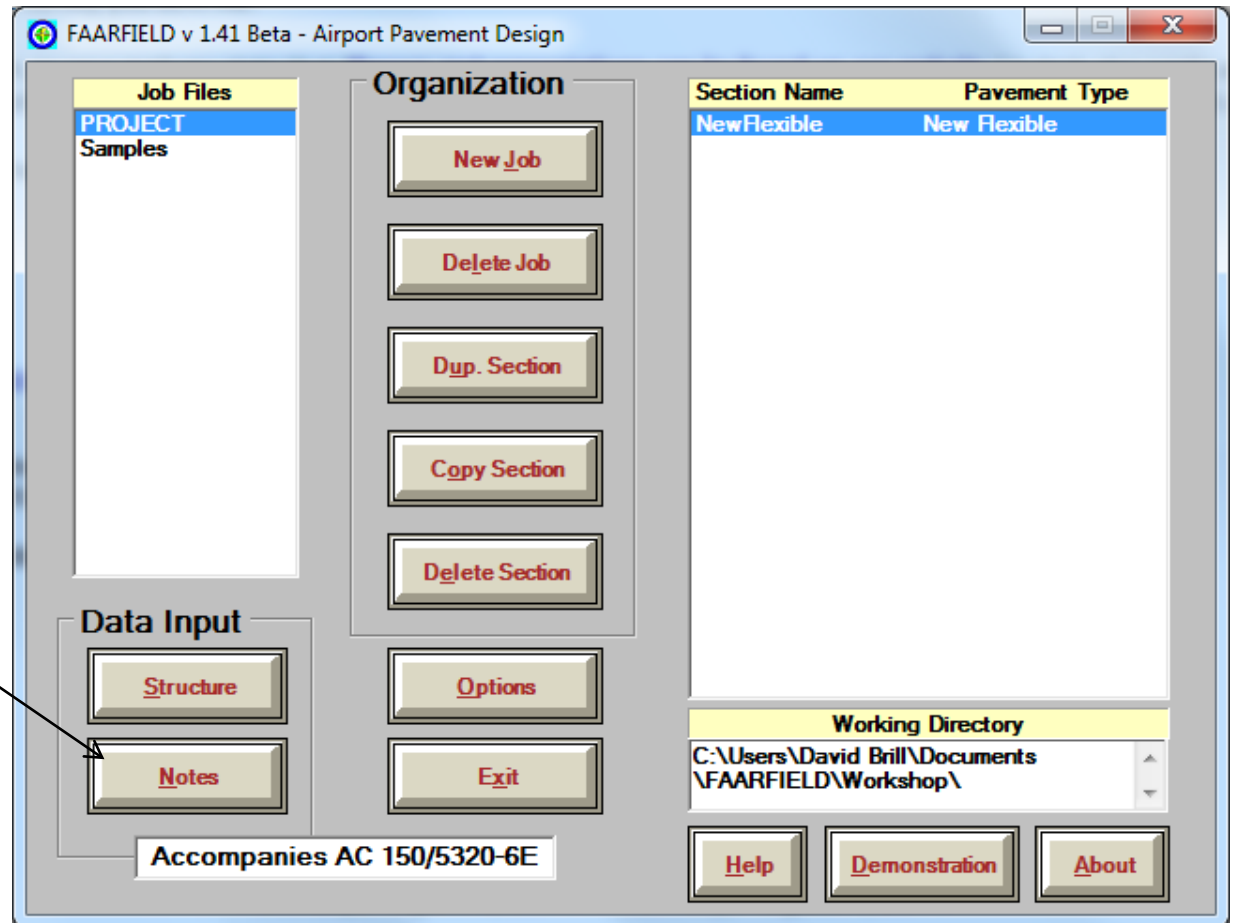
FAARFIELD v 1.41 Beta - Airport Pavement Design

Job Files
PROJECT
Samples

Organization
New Job
Delete Job
Dup. Section
Copy Section
Delete Section

Section Name | Pavement Type
NewFlexible | New Flexible

Data Input
Structure
Notes

Options
Exit

Working Directory
C:\Users\David Brill\Documents \FAARFIELD\Workshop\

Accompanies AC 150/5320-6E

Help
Demonstration
About